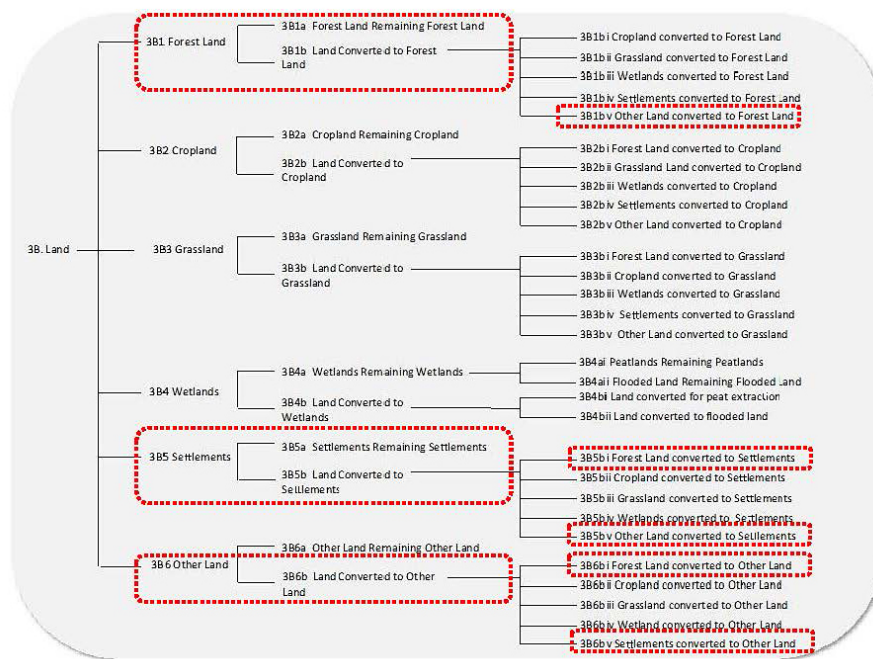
3B. Land

3B1 Forest Land

3B1a Forest Land Remaining Forest Land

3B1b Land Converted to Forest Land

3B1bi Cropland converted to Forest Land
3B1bii Grassland converted to Forest Land
3B1biii Wetlands converted to Forest Land
3B1biv Settlements converted to Forest Land
3B1bv Other Land converted to Forest Land

3B2 Cropland

3B2a Cropland Remaining Cropland

3B2b Land Converted to Cropland

3B2bi Forest Land converted to Cropland
3B2bii Grassland Land converted to Cropland
3B2biii Wetlands converted to Cropland
3B2biv Settlements converted to Cropland
3B2bv Other Land converted to Cropland

3B3 Grassland

3B3a Grassland Remaining Grassland

3B3b Land Converted to Grassland

3B3bi Forest Land converted to Grassland
3B3bii Cropland converted to Grassland
3B3biii Wetlands converted to Grassland
3B3biv Settlements converted to Grassland
3B3bv Other Land converted to Grassland

3B4 Wetlands

3B4a Wetlands Remaining Wetlands

3B4ai Peatlands Remaining Peatlands
3B4aii Flooded Land Remaining Flooded Land

3B4b Land Converted to Wetlands

3B4bi Land converted for peat extraction
3B4bii Land converted to flooded land

3B5 Settlements

3B5a Settlements Remaining Settlements

3B5b Land Converted to Settlements

3B5bi Forest Land converted to Settlements
3B5bii Cropland converted to Settlements
3B5biii Grassland converted to Settlements
3B5biv Wetlands converted to Settlements
3B5bv Other Land converted to Settlements

3B6 Other Land

3B6a Other Land Remaining Other Land

3B6b Land Converted to Other Land

3B6bi Forest Land converted to Other Land
3B6bii Cropland converted to Other Land
3B6biii Grassland converted to Other Land
3B6biv Wetland converted to Other Land
3B6bv Settlements converted to Other Land